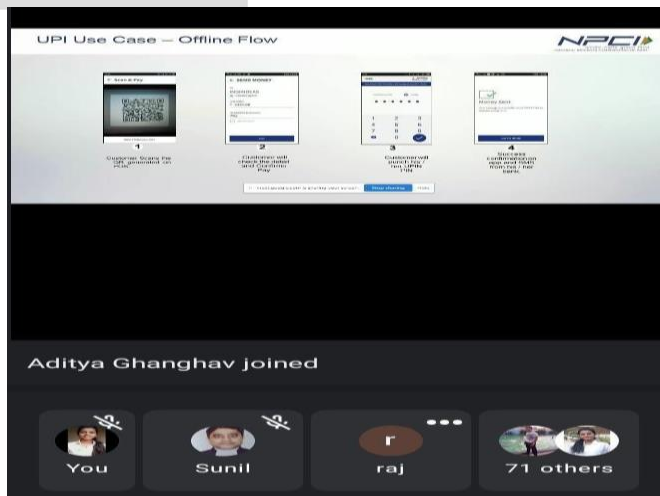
UPI Use Case – Offline Flow

NPCI

← Scan & Pay

1
Customer Scans the QR generated on POS

← SEND MONEY

2
Customer will check the detail and Confirm Pay

1 2 3
4 5 6
7 8 9
0

3
Customer will punch his / her UPIN PIN

Money Sent

4
Success confirmation on app and SMS from his / her bank

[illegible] is sharing your screen. Stop sharing Hide

Aditya Ghanghav joined

You

Sunil

r

raj

71 others